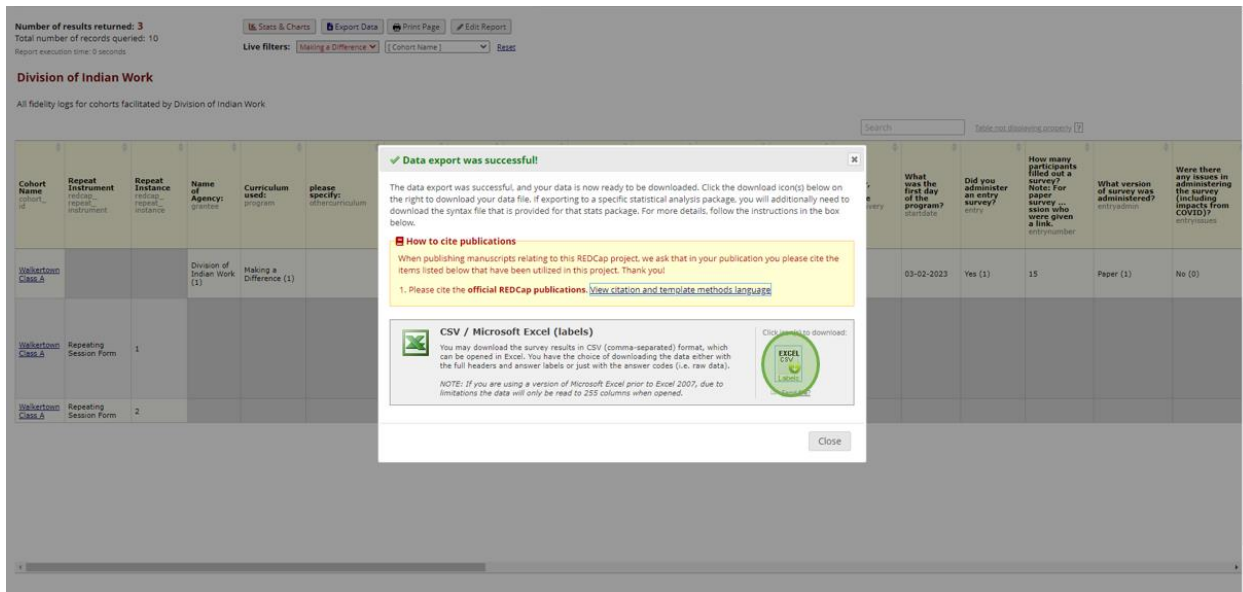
Number of results returned: 3
Total number of records queried: 10
Report execution time: 0 seconds

Stats & Charts | Export Data | Print Page | Edit Report

Live filters: Making a Difference | [ Cohort Name ] | Reset

Division of Indian Work

All fidelity logs for cohorts facilitated by Division of Indian Work

Search

Table not displaying properly

| Cohort Name cohort_id | Repeat Instrument redcap_repeat_instrument | Repeat Instance redcap_repeat_instance | Name of Agency: grantee | Curriculum used: program | please specify: othercurriculum | What was the first day of the program? startdate | Did you administer an entry survey? entry | How many participants filled out a survey? Note: For paper survey ... ssion who were given a link. entrynumber | What version of survey was administered? entryadmin | Were there any issues in administering the survey (including impacts from COVID)? entryissues |
|---|---|---|---|---|---|---|---|---|---|---|
| Walkertown Class A | | | Division of Indian Work (1) | Making a Difference (1) | | 03-02-2023 | Yes (1) | 15 | Paper (1) | No (0) |
| Walkertown Class A | Repeating Session Form | 1 | | | | | | | | |
| Walkertown Class A | Repeating Session Form | 2 | | | | | | | | |

✓ Data export was successful!

The data export was successful, and your data is now ready to be downloaded. Click the download icon(s) below on the right to download your data file. If exporting to a specific statistical analysis package, you will additionally need to download the syntax file that is provided for that stats package. For more details, follow the instructions in the box below.

How to cite publications

When publishing manuscripts relating to this REDCap project, we ask that in your publication you please cite the items listed below that have been utilized in this project. Thank you!

1. Please cite the official REDCap publications. View citation and template methods language

CSV / Microsoft Excel (labels)

You may download the survey results in CSV (comma-separated) format, which can be opened in Excel. You have the choice of downloading the data either with the full headers and answer labels or just with the answer codes (i.e. raw data).

NOTE: If you are using a version of Microsoft Excel prior to Excel 2007, due to limitations the data will only be read to 255 columns when opened.

Click icon(s) to download:

EXCEL CSV (labels)

Close